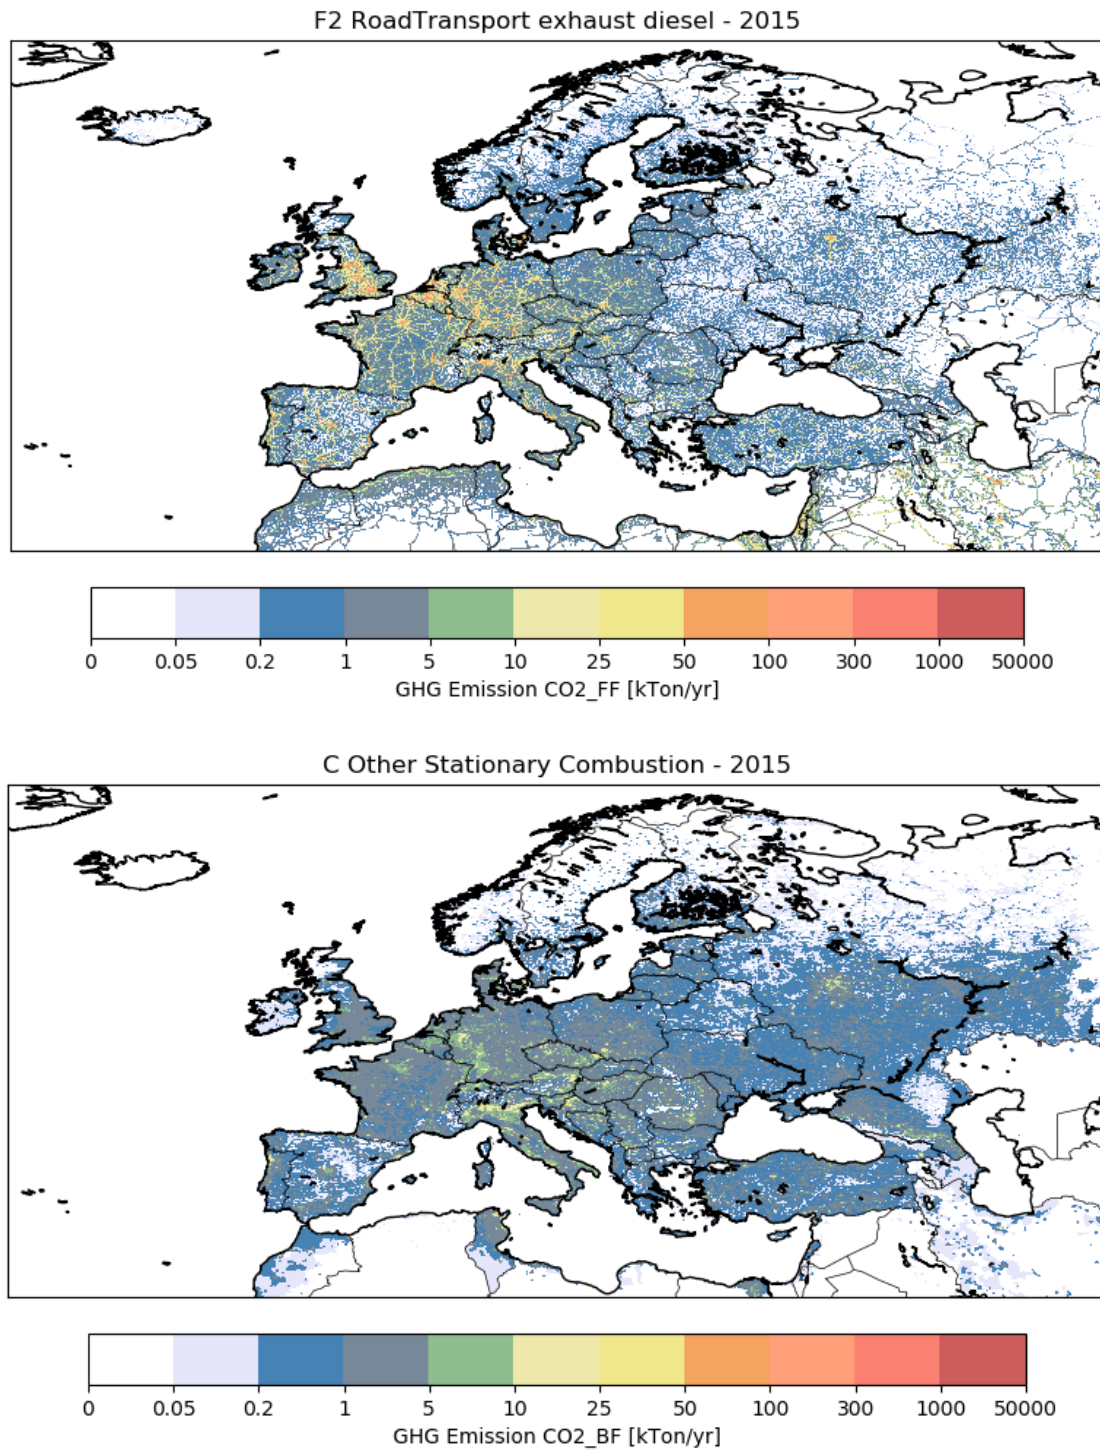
F2 RoadTransport exhaust diesel - 2015

0 0.05 0.2 1 5 10 25 50 100 300 1000 50000

GHG Emission CO2_FF [kTon/yr]

C Other Stationary Combustion - 2015

0 0.05 0.2 1 5 10 25 50 100 300 1000 50000

GHG Emission CO2_BF [kTon/yr]